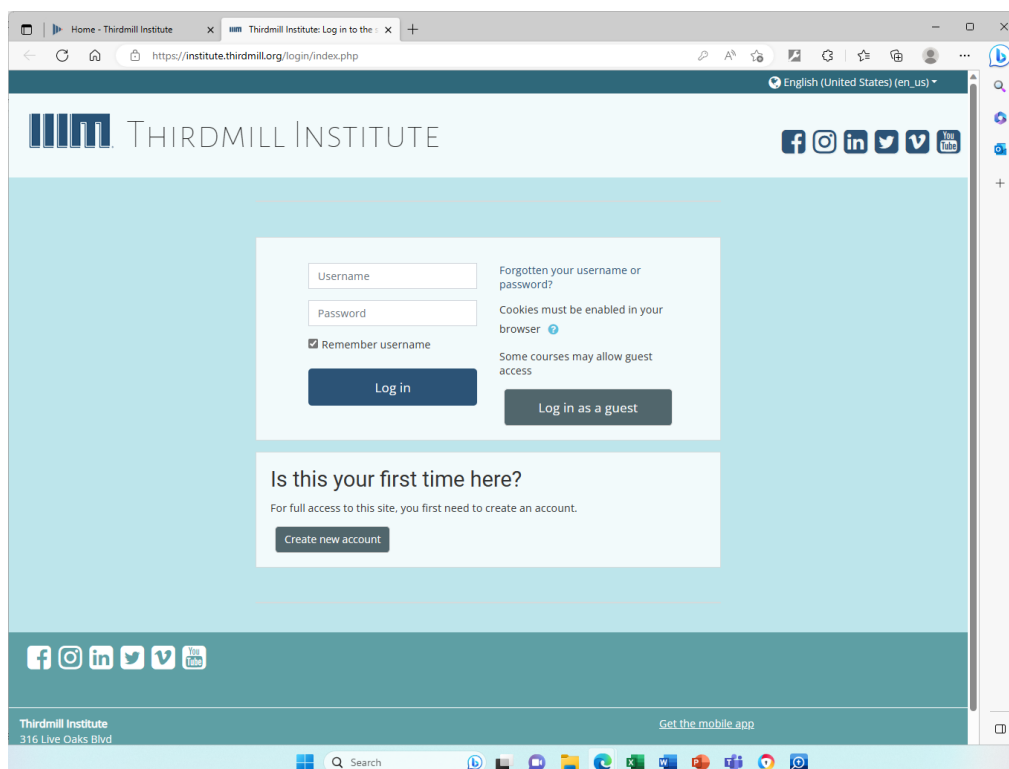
Home - Thirdmill Institute
Thirdmill Institute: Log in to the s

https://institute.thirdmill.org/login/index.php

English (United States) (en_us)

THIRDMILL INSTITUTE

Username

Password

Remember username

Log in

Forgotten your username or password?

Cookies must be enabled in your browser

Some courses may allow guest access

Log in as a guest

Is this your first time here?

For full access to this site, you first need to create an account.

Create new account

Thirdmill Institute
316 Live Oaks Blvd

Get the mobile app

Search